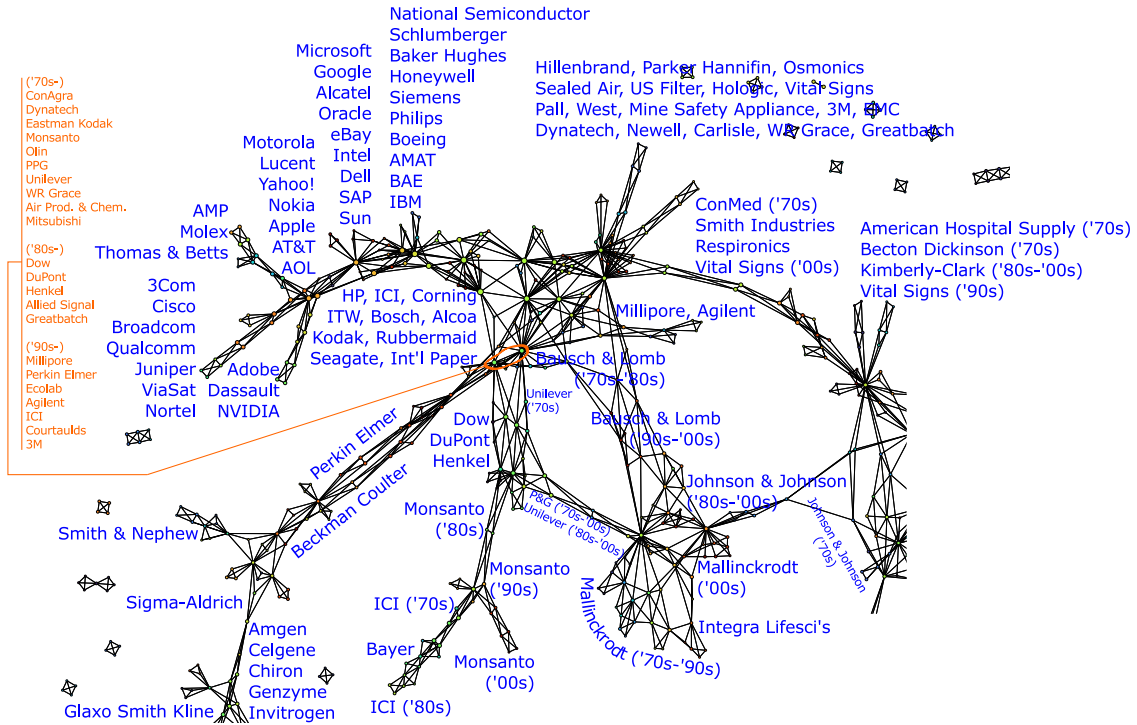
('70s-)
ConAgra
Dynatech
Eastman Kodak
Monsanto
Olin
PPG
Unilever
WR Grace
Air Prod. & Chem.
Mitsubishi

('80s-)
Dow
DuPont
Henkel
Allied Signal
Greatbatch

('90s-)
Millipore
Perkin Elmer
Ecolab
Agilent
ICI
Courtaulds
3M

National Semiconductor
Schlumberger
Baker Hughes
Honeywell
Siemens
Philips
Boeing
AMAT
BAE
IBM

Microsoft
Google
Alcatel
Oracle
eBay
Intel
Dell
SAP
Sun

Motorola
Lucent
Yahoo!
Nokia
Apple
AT&T
AOL

AMP
Molex
Thomas & Betts

Hillenbrand, Parker Hannifin, Osmonics
Sealed Air, US Filter, Hologic, Vital Signs
Pall, West, Mine Safety Appliance, 3M, EMC
Dynatech, Newell, Carlisle, WR Grace, Greatbatch

ConMed ('70s)
Smith Industries
Respironics
Vital Signs ('00s)

American Hospital Supply ('70s)
Becton Dickinson ('70s)
Kimberly-Clark ('80s-'00s)
Vital Signs ('90s)

3Com
Cisco
Broadcom
Qualcomm
Juniper
ViaSat
Nortel

Adobe
Dassault
NVIDIA

HP, ICI, Corning
ITW, Bosch, Alcoa
Kodak, Rubbermaid
Seagate, Int'l Paper

Millipore, Agilent

Bausch & Lomb
('70s-'80s)

Unilever
('70s)

Bausch & Lomb
('90s-'00s)

Perkin Elmer

Beckman Coulter

Dow
DuPont
Henkel

Johnson & Johnson
('80s-'00s)

Johnson & Johnson
('70s)

Monsanto
('80s)

P&G ('70s-'00s)
Unilever ('80s-'00s)

Smith & Nephew

Monsanto
('90s)

Mallinckrodt
('00s)

Mallinckrodt ('70s-'90s)

Integra Lifesci's

Sigma-Aldrich

ICI ('70s)

Amgen
Celgene
Chiron
Genzyme
Invitrogen

Bayer

Monsanto
('00s)

ICI ('80s)

Glaxo Smith Kline